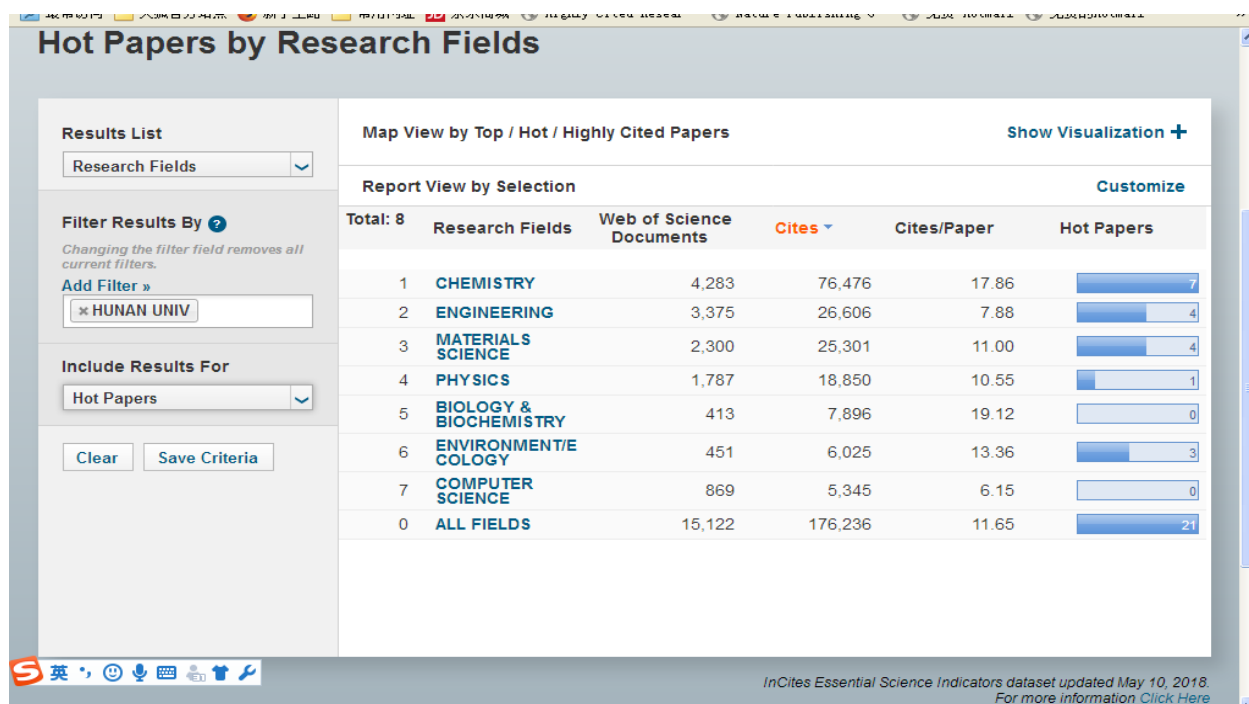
Hot Papers by Research Fields

Results List

Research Fields

Filter Results By

Changing the filter field removes all current filters.

Add Filter »

× HUNAN UNIV

Include Results For

Hot Papers

Clear | Save Criteria

Map View by Top / Hot / Highly Cited Papers

Show Visualization +

Report View by Selection

Customize

| Total: 8 | Research Fields | Web of Science Documents | Cites | Cites/Paper | Hot Papers |
|---|---|---|---|---|---|
| 1 | CHEMISTRY | 4,283 | 76,476 | 17.86 | 7 |
| 2 | ENGINEERING | 3,375 | 26,606 | 7.88 | 4 |
| 3 | MATERIALS SCIENCE | 2,300 | 25,301 | 11.00 | 4 |
| 4 | PHYSICS | 1,787 | 18,850 | 10.55 | 1 |
| 5 | BIOLOGY & BIOCHEMISTRY | 413 | 7,896 | 19.12 | 0 |
| 6 | ENVIRONMENT/ECOLOGY | 451 | 6,025 | 13.36 | 3 |
| 7 | COMPUTER SCIENCE | 869 | 5,345 | 6.15 | 0 |
| 0 | ALL FIELDS | 15,122 | 176,236 | 11.65 | 21 |

英

InCites Essential Science Indicators dataset updated May 10, 2018.
For more information Click Here